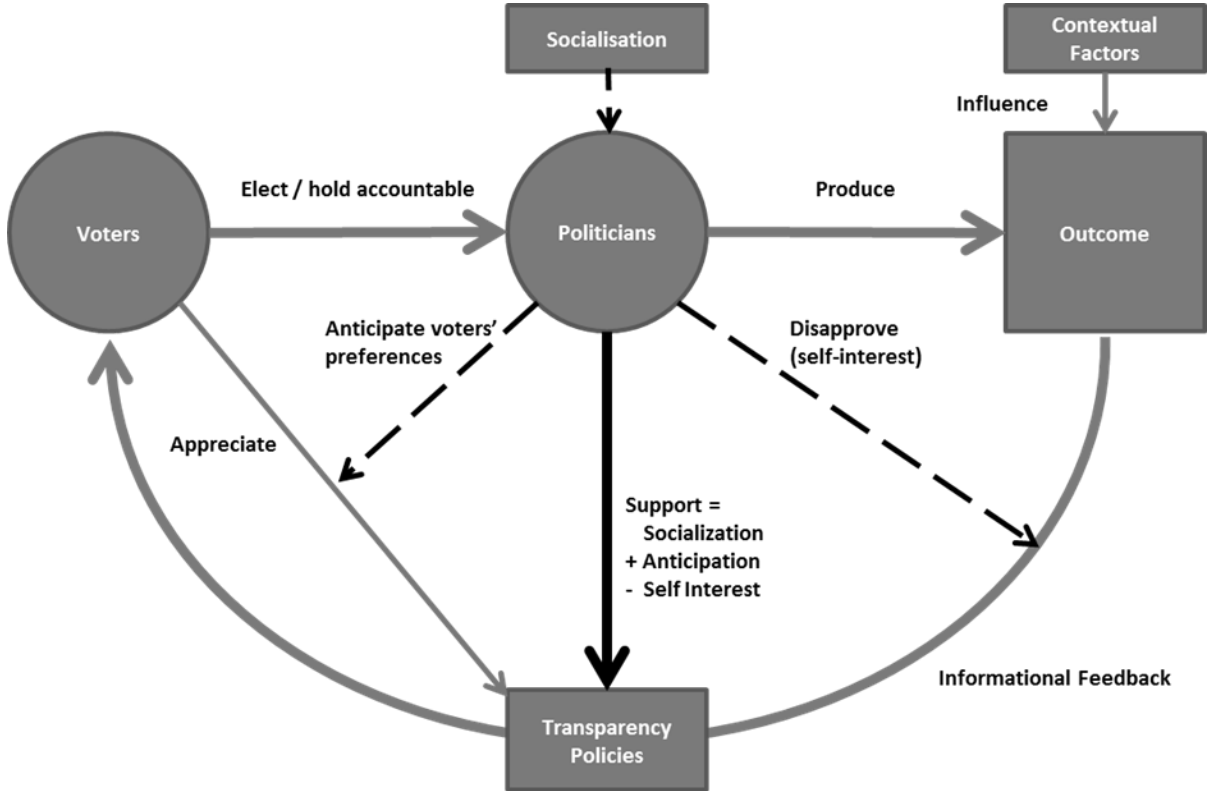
Socialisation

Contextual Factors

Influence

Voters

Elect / hold accountable

Politicians

Produce

Outcome

Anticipate voters' preferences

Disapprove (self-interest)

Appreciate

Support =
Socialization
+ Anticipation
- Self Interest

Informational Feedback

Transparency Policies